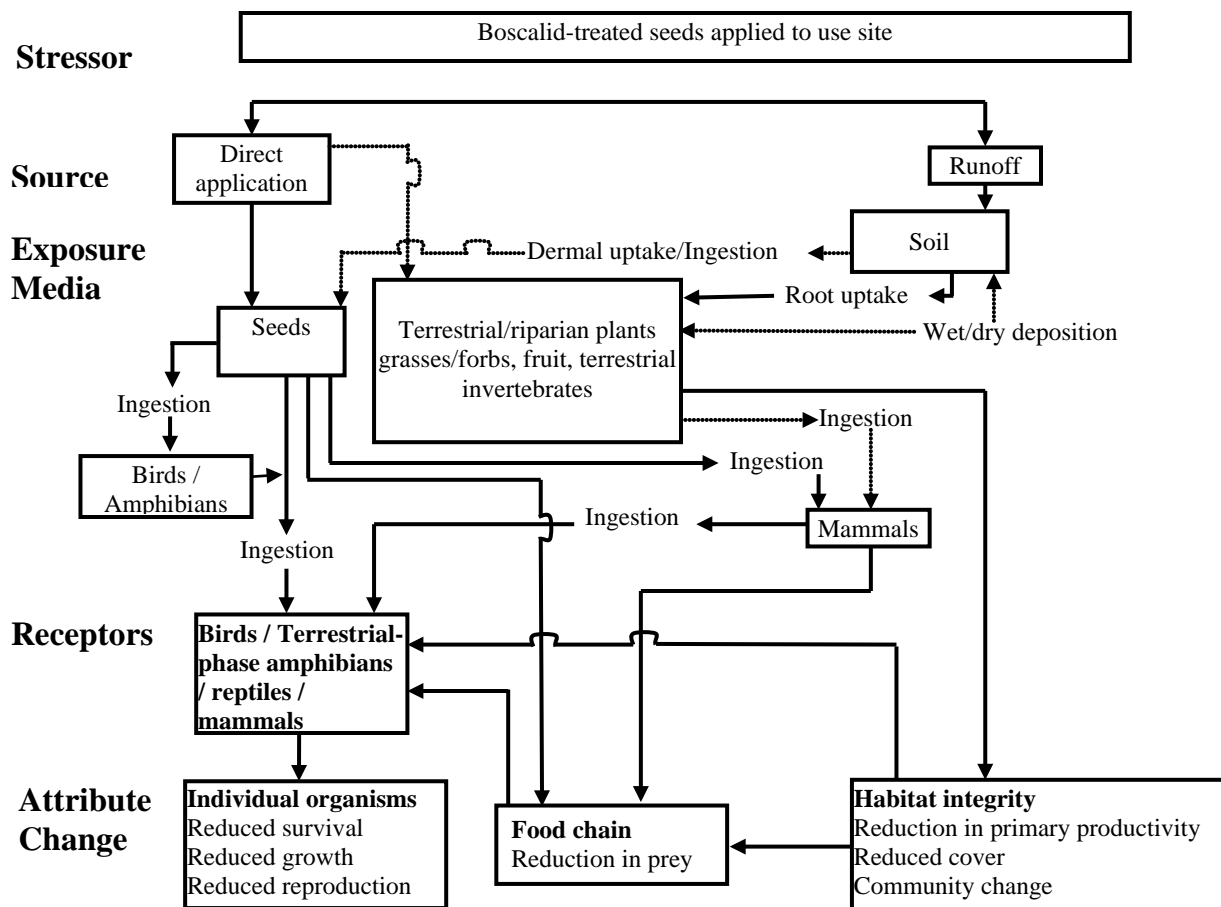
Stressor

Boscalid-treated seeds applied to use site

Source

Direct application

Runoff

Exposure Media

Soil

Dermal uptake/Ingestion

Root uptake

Wet/dry deposition

Seeds

Terrestrial/riparian plants grasses/forbs, fruit, terrestrial invertebrates

Ingestion

Birds / Amphibians

Ingestion

Ingestion

Ingestion

Mammals

Ingestion

Receptors

Birds / Terrestrial-phase amphibians / reptiles / mammals

Attribute Change

Individual organisms
Reduced survival
Reduced growth
Reduced reproduction

Food chain
Reduction in prey

Habitat integrity
Reduction in primary productivity
Reduced cover
Community change